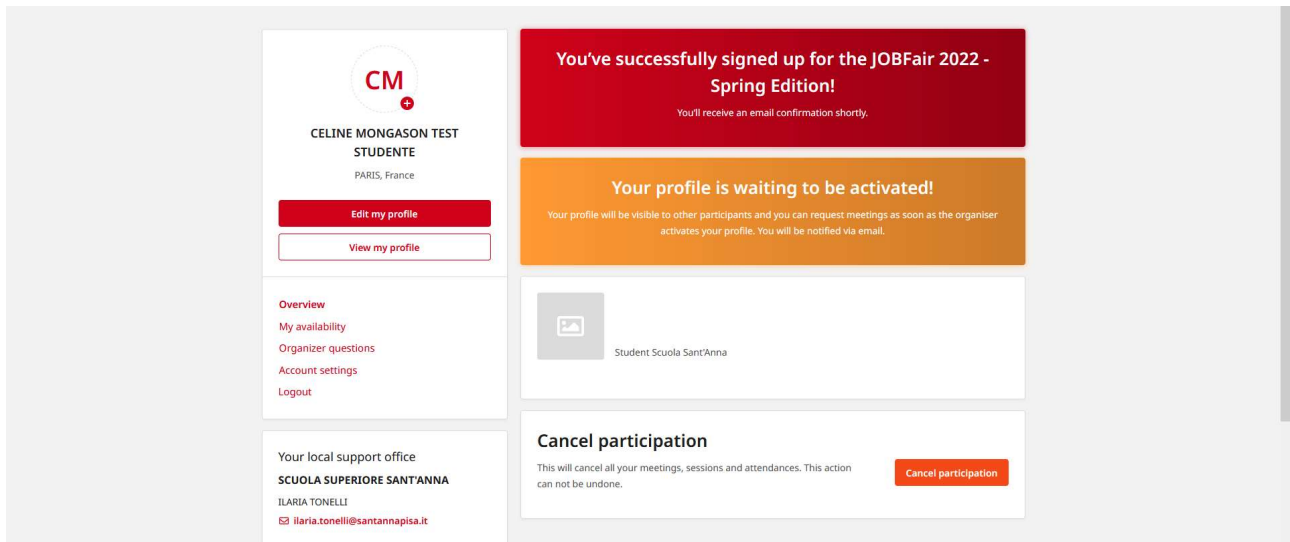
CM

CELINE MONGASON TEST STUDENTE

PARIS, France

Edit my profile

View my profile

Overview
My availability
Organizer questions
Account settings
Logout

Your local support office
SCUOLA SUPERIORE SANT'ANNA
ILARIA TONELLI
ilaria.tonelli@santannapisa.it

You've successfully signed up for the JOBFair 2022 - Spring Edition!
You'll receive an email confirmation shortly.

Your profile is waiting to be activated!
Your profile will be visible to other participants and you can request meetings as soon as the organiser activates your profile. You will be notified via email.

Student Scuola Sant'Anna

Cancel participation
This will cancel all your meetings, sessions and attendances. This action can not be undone.

Cancel participation